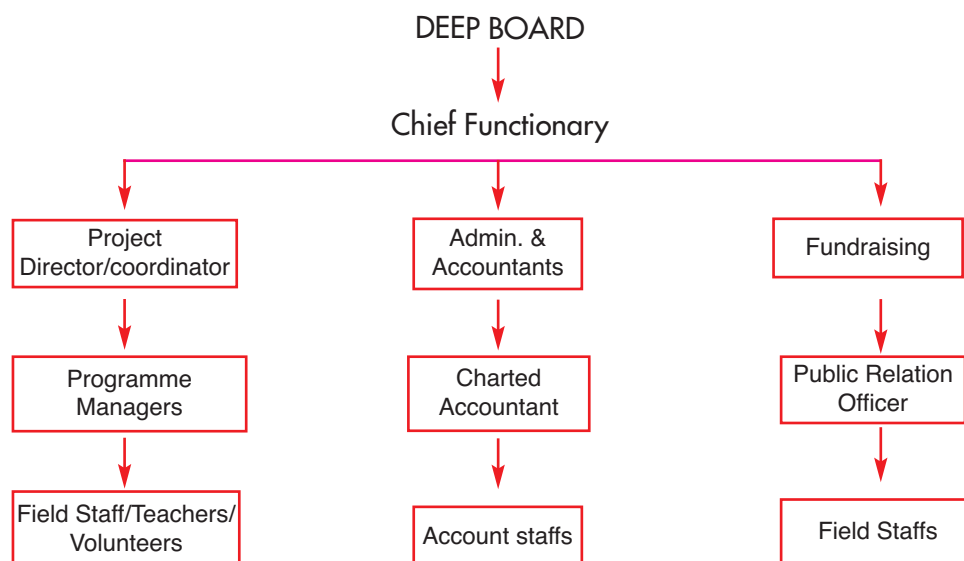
DEEP BOARD

Chief Functionary

Project Director/coordinator

Programme Managers

Field Staff/Teachers/ Volunteers

Admin. & Accountants

Charted Accountant

Account staffs

Fundraising

Public Relation Officer

Field Staffs